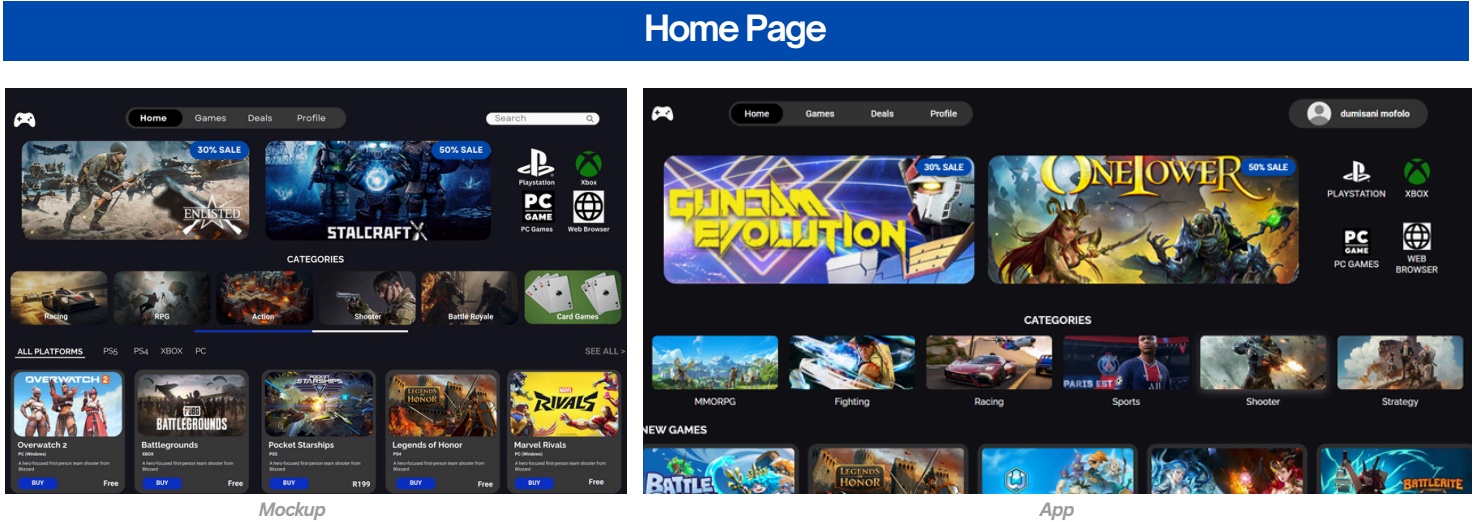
Home Page

Home Games Deals Profile

Search

30% SALE

ENLISTED

50% SALE

STALCRAFT X

Playstation

Xbox

PC GAME

PC Games

Web Browser

CATEGORIES

Racing

RPG

Action

Shooter

Battle Royale

Card Games

ALL PLATFORMS PS5 PS4 XBOX PC

SEE ALL >

OVERWATCH 2

Overwatch 2

PC (Windows)

A hero-focused first-person team shooter from Blizzard

BUY

Free

PUBG BATTLEGROUNDS

Battlegrounds

XBOX

A hero-focused first-person team shooter from Blizzard

BUY

Free

POCKET STARSHIPS

Pocket Starships

PS5

A hero-focused first-person team shooter from Blizzard

BUY

R199

LEGENDS OF HONOR

Legends of Honor

PS4

A hero-focused first-person team shooter from Blizzard

BUY

Free

MARVEL RIVALS

Marvel Rivals

PC (Windows)

A hero-focused first-person team shooter from Blizzard

BUY

Free

Mockup

Home Games Deals Profile

dumisani mofolo

30% SALE

GUNDAM EVOLUTION

50% SALE

ONETOWER

PLAYSTATION

XBOX

PC GAME

PC GAMES

WEB BROWSER

CATEGORIES

MMORPG

Fighting

Racing

PARIS EST

Sports

Shooter

Strategy

NEW GAMES

BATTLE

LEGENDS OF HONOR

BATTLERITE

App